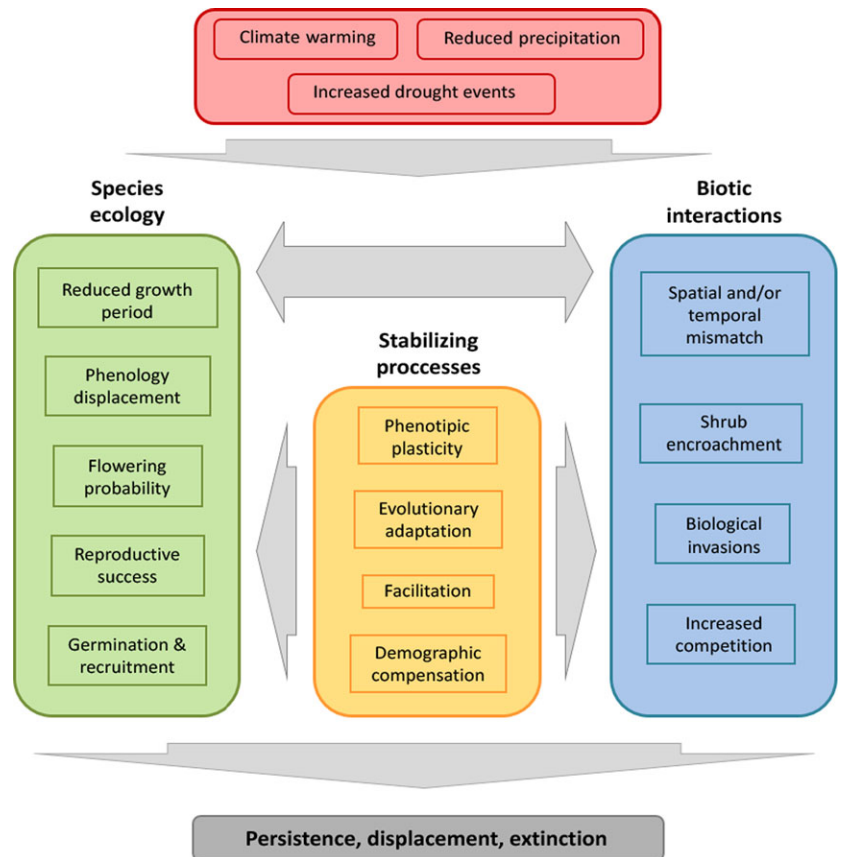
Climate warming

Reduced precipitation

Increased drought events

Species ecology

Biotic interactions

Reduced growth period

Phenology displacement

Flowering probability

Reproductive success

Germination & recruitment

Stabilizing proccesses

Phenotipic plasticity

Evolutionary adaptation

Facilitation

Demographic compensation

Spatial and/or temporal mismatch

Shrub encroachment

Biological invasions

Increased competition

Persistence, displacement, extinction